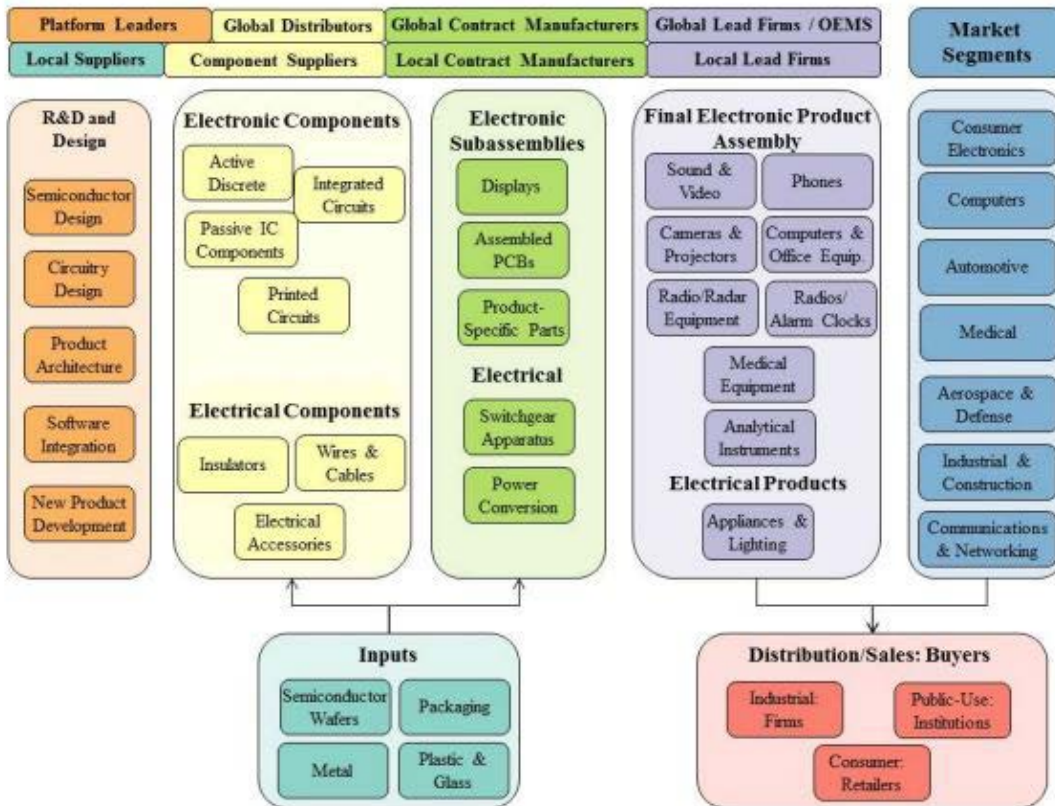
Platform Leaders | Global Distributors | Global Contract Manufacturers | Global Lead Firms / OEMS
Local Suppliers | Component Suppliers | Local Contract Manufacturers | Local Lead Firms

Market Segments

R&D and Design
Semiconductor Design
Circuitry Design
Product Architecture
Software Integration
New Product Development

Electronic Components
Active Discrete
Integrated Circuits
Passive IC Components
Printed Circuits

Electrical Components
Insulators
Wires & Cables
Electrical Accessories

Electronic Subassemblies
Displays
Assembled PCBs
Product-Specific Parts

Electrical
Switchgear Apparatus
Power Conversion

Final Electronic Product Assembly
Sound & Video
Phones
Cameras & Projectors
Computers & Office Equip.
Radio/Radar Equipment
Radios/ Alarm Clocks
Medical Equipment
Analytical Instruments

Electrical Products
Appliances & Lighting

Consumer Electronics
Computers
Automotive
Medical
Aerospace & Defense
Industrial & Construction
Communications & Networking

Inputs
Semiconductor Wafers
Packaging
Metal
Plastic & Glass

Distribution/Sales: Buyers
Industrial: Firms
Public-Use: Institutions
Consumer: Retailers